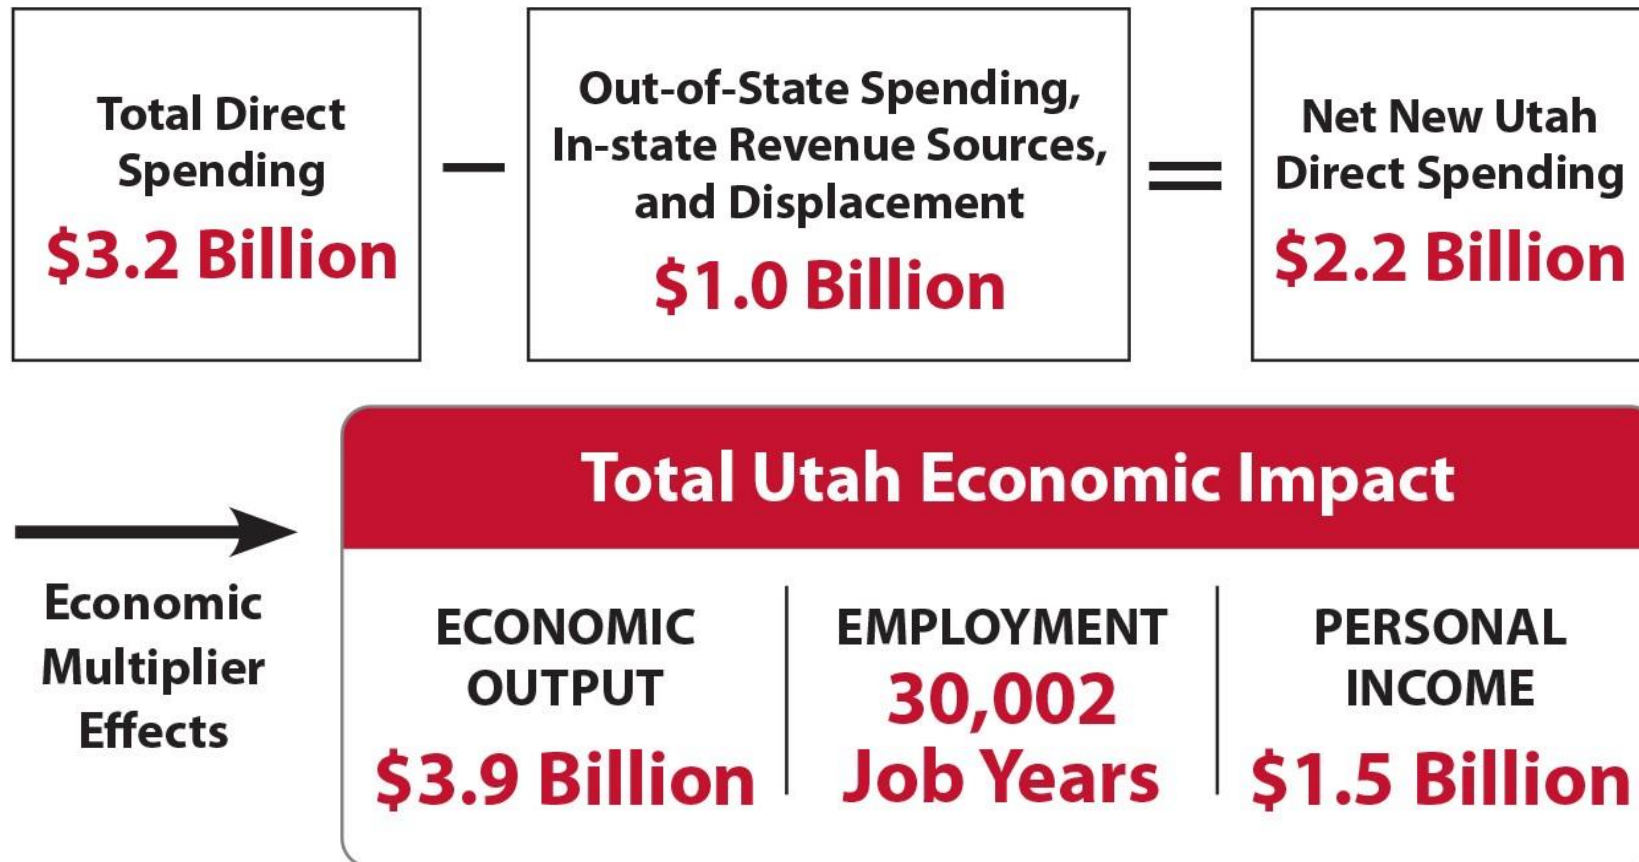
Total Direct Spending
$3.2 Billion

−

Out-of-State Spending, In-state Revenue Sources, and Displacement
$1.0 Billion

=

Net New Utah Direct Spending
$2.2 Billion

Economic Multiplier Effects

Total Utah Economic Impact

ECONOMIC OUTPUT
$3.9 Billion

EMPLOYMENT
30,002
Job Years

PERSONAL INCOME
$1.5 Billion